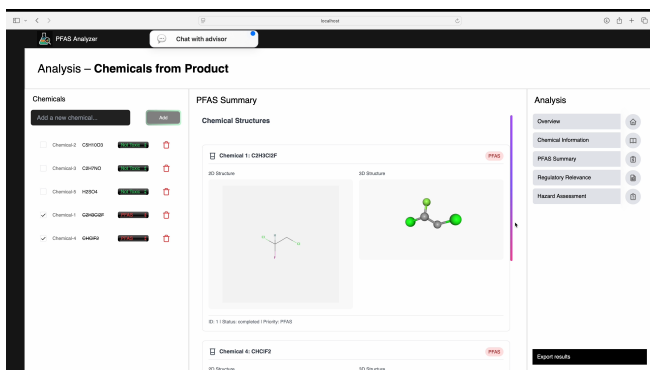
localhost

PFAS Analyzer

Chat with advisor

Analysis – **Chemicals from Product**

Chemicals

Add a new chemical...

Add

Chemical-2 C5H10O3 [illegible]

Chemical-3 C8H7NO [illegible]

Chemical-5 H2SO4 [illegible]

Chemical-1 C2H3Cl2F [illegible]

Chemical-4 CHClF2 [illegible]

PFAS Summary

Chemical Structures

Chemical 1: C2H3Cl2F

PFAS

2D Structure

3D Structure

Cl

Cl

F

ID: 1 | Status: completed | Priority: PFAS

Chemical 4: CHClF2

PFAS

2D Structure

3D Structure

Analysis

Overview

Chemical Information

PFAS Summary

Regulatory Relevance

Hazard Assessment

Export results